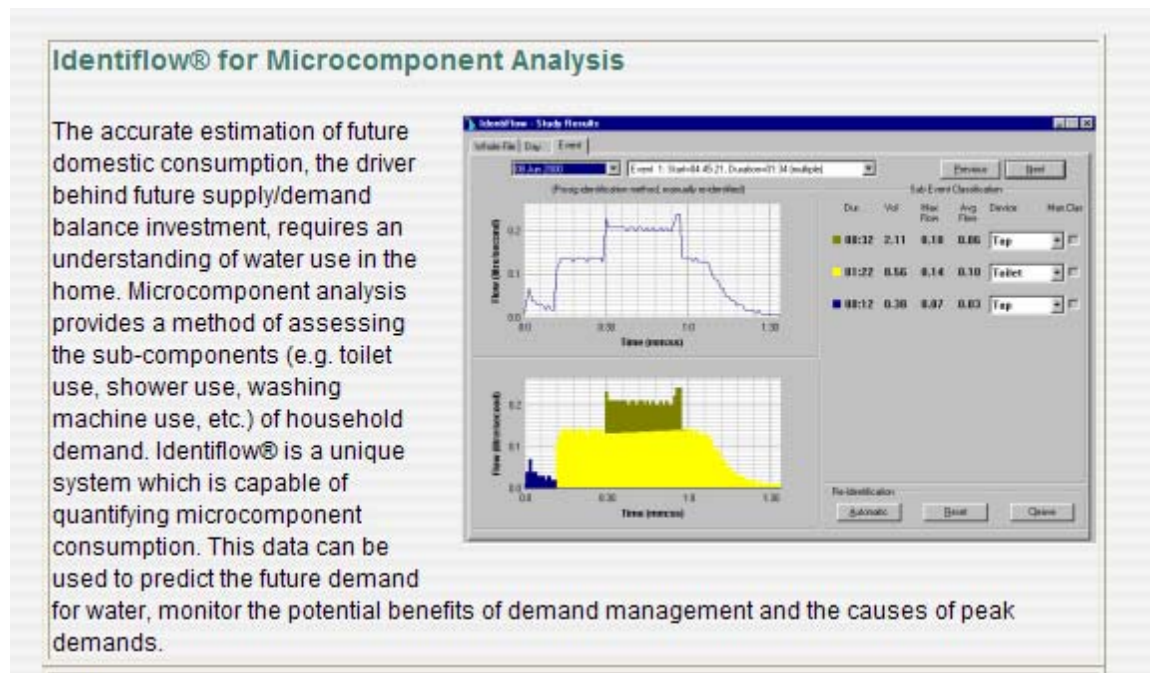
Identiflow® for Microcomponent Analysis

The accurate estimation of future domestic consumption, the driver behind future supply/demand balance investment, requires an understanding of water use in the home. Microcomponent analysis provides a method of assessing the sub-components (e.g. toilet use, shower use, washing machine use, etc.) of household demand. Identiflow® is a unique system which is capable of quantifying microcomponent consumption. This data can be used to predict the future demand for water, monitor the potential benefits of demand management and the causes of peak demands.

Identiflow - Study Results

Whole File | Day | Event

28 Jun 2000 | Event 1: Start=04:45:21, Duration=01:34 (multiple)

Previous | Next

(Prong identification method, manually re-identified)

Sub Event Classification

| Dur | Vol | Max Flow | Avg Flow | Device | Man Clas |
|---|---|---|---|---|---|
| 00:32 | 2.11 | 0.18 | 0.06 | Tap | |
| 01:22 | 0.56 | 0.14 | 0.10 | Toilet | |
| 00:12 | 0.38 | 0.07 | 0.03 | Tap | |

Flow (litres/second)
0.2
0.1
0.0
0:0 0:30 1:0 1:30
Time (mm:ss)

Flow (litres/second)
0.2
0.1
0.0
0:0 0:30 1:0 1:30
Time (mm:ss)

Re-Identification
Automatic | Reset | Close